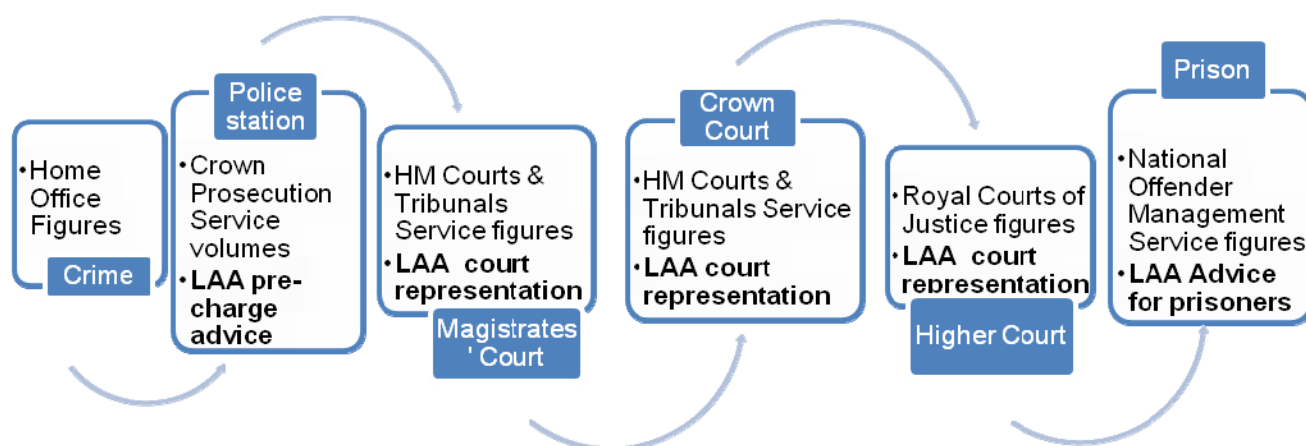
•Home Office Figures

Crime

Police station

•Crown Prosecution Service volumes
•LAA pre-charge advice

•HM Courts & Tribunals Service figures
•LAA court representation

Magistrates ' Court

Crown Court

•HM Courts & Tribunals Service figures
•LAA court representation

•Royal Courts of Justice figures
•LAA court representation

Higher Court

Prison

•National Offender Management Service figures
•LAA Advice for prisoners